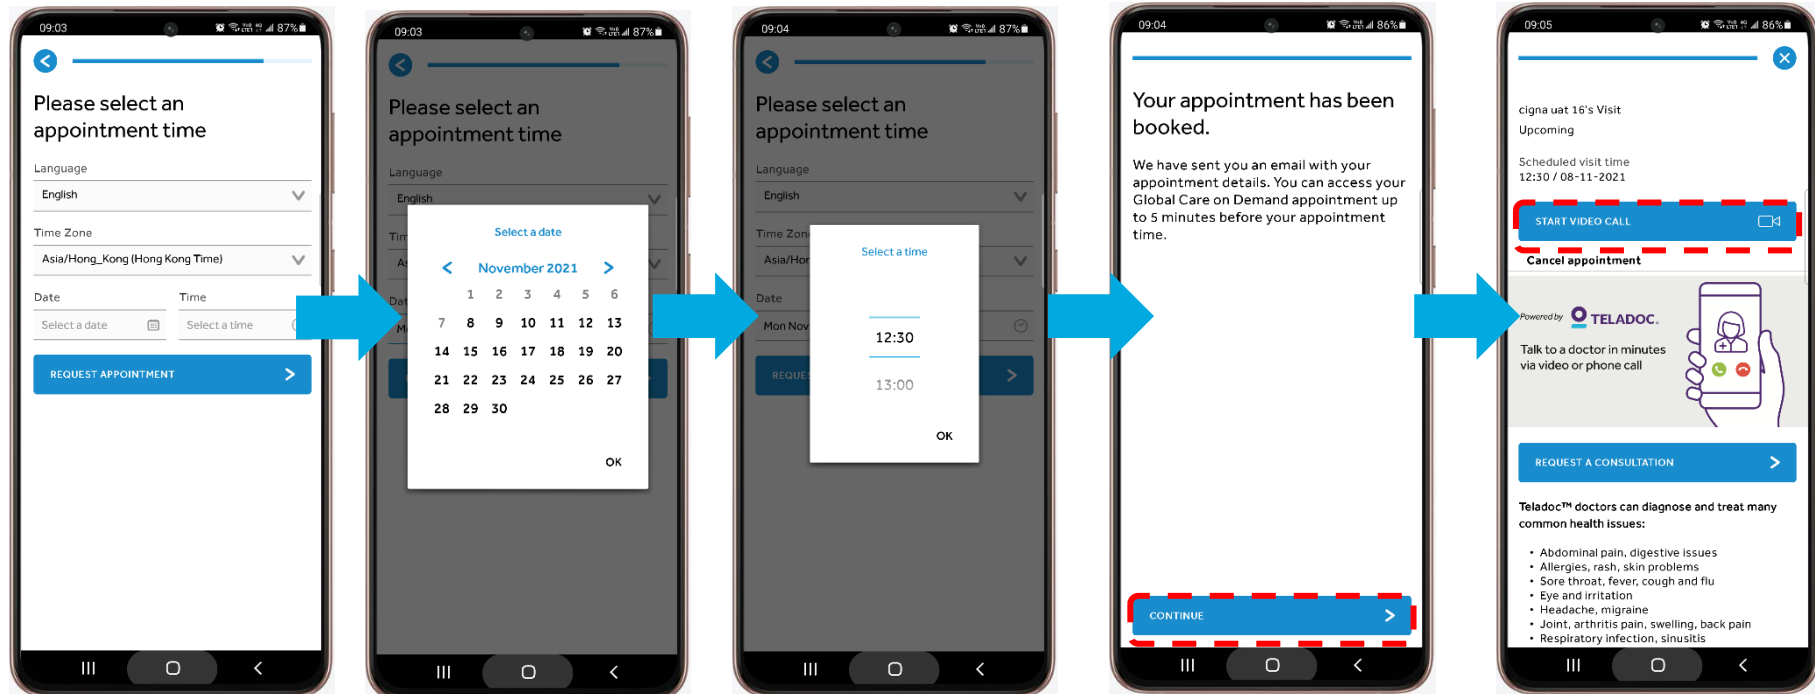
09:03 87%

Please select an appointment time

Language

English

Time Zone

Asia/Hong_Kong (Hong Kong Time)

Date

Select a date

Time

Select a time

REQUEST APPOINTMENT

09:03 87%

Please select an appointment time

Language

English

Select a date

November 2021

| | | | | | | |
|---|---|---|---|---|---|---|
| | 1 | 2 | 3 | 4 | 5 | 6 |
| 7 | 8 | 9 | 10 | 11 | 12 | 13 |
| 14 | 15 | 16 | 17 | 18 | 19 | 20 |
| 21 | 22 | 23 | 24 | 25 | 26 | 27 |
| 28 | 29 | 30 | | | | |

OK

09:04 87%

Please select an appointment time

Language

English

Time Zone

Asia/Hor

Date

Mon Nov

REQUE

Select a time

12:30

13:00

OK

09:04 86%

Your appointment has been booked.

We have sent you an email with your appointment details. You can access your Global Care on Demand appointment up to 5 minutes before your appointment time.

CONTINUE

09:05 86%

cigna uat 16's Visit

Upcoming

Scheduled visit time

12:30 / 08-11-2021

START VIDEO CALL

Cancel appointment

Powered by TELADOC.

Talk to a doctor in minutes via video or phone call

REQUEST A CONSULTATION

Teladoc™ doctors can diagnose and treat many common health issues:

• Abdominal pain, digestive issues
• Allergies, rash, skin problems
• Sore throat, fever, cough and flu
• Eye and irritation
• Headache, migraine
• Joint, arthritis pain, swelling, back pain
• Respiratory infection, sinusitis